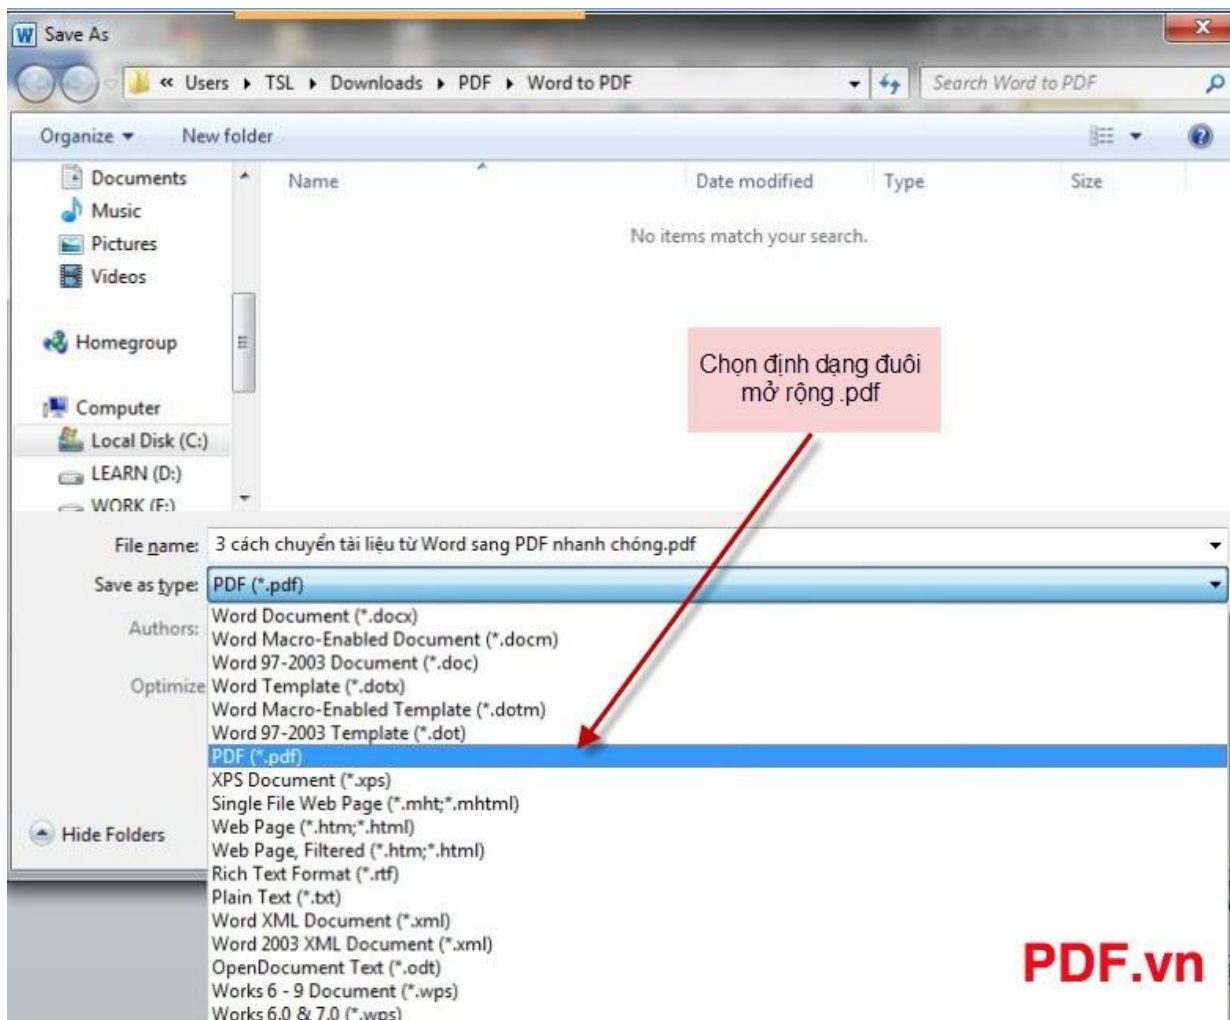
W Save As

« Users ▸ TSL ▸ Downloads ▸ PDF ▸ Word to PDF

Search Word to PDF

Organize ▾ New folder

Documents
Music
Pictures
Videos

Homegroup

Computer
Local Disk (C:)
LEARN (D:)
WORK (F:)

Name | Date modified | Type | Size

No items match your search.

Chọn định dạng đuôi mở rộng .pdf

File name: 3 cách chuyển tài liệu từ Word sang PDF nhanh chóng.pdf

Save as type: PDF (*.pdf)

Authors:

Optimize

Word Document (*.docx)
Word Macro-Enabled Document (*.docm)
Word 97-2003 Document (*.doc)
Word Template (*.dotx)
Word Macro-Enabled Template (*.dotm)
Word 97-2003 Template (*.dot)
PDF (*.pdf)
XPS Document (*.xps)
Single File Web Page (*.mht;*.mhtml)
Web Page (*.htm;*.html)
Web Page, Filtered (*.htm;*.html)
Rich Text Format (*.rtf)
Plain Text (*.txt)
Word XML Document (*.xml)
Word 2003 XML Document (*.xml)
OpenDocument Text (*.odt)
Works 6 - 9 Document (*.wps)
Works 6.0 & 7.0 (*.wps)

Hide Folders

PDF.vn